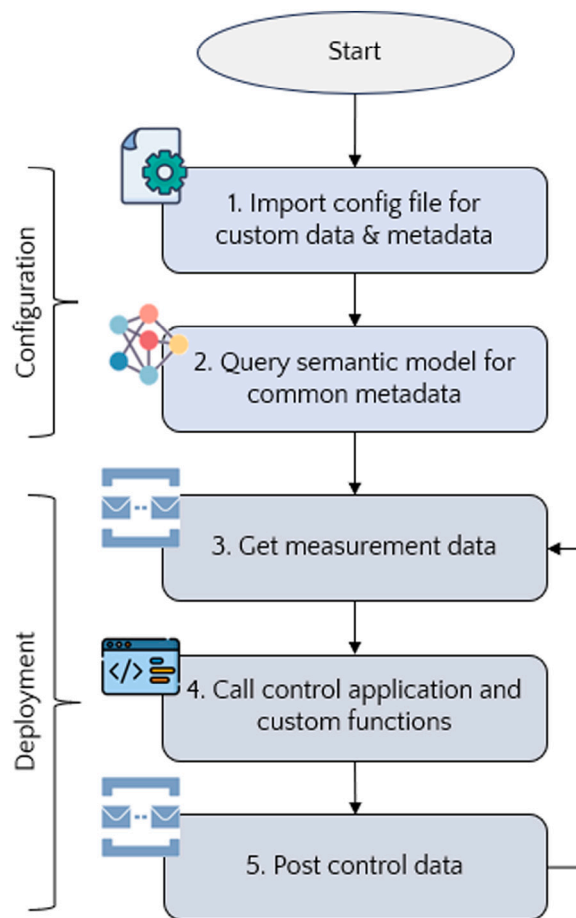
Start

Configuration

1. Import config file for custom data & metadata

2. Query semantic model for common metadata

Deployment

3. Get measurement data

4. Call control application and custom functions

5. Post control data